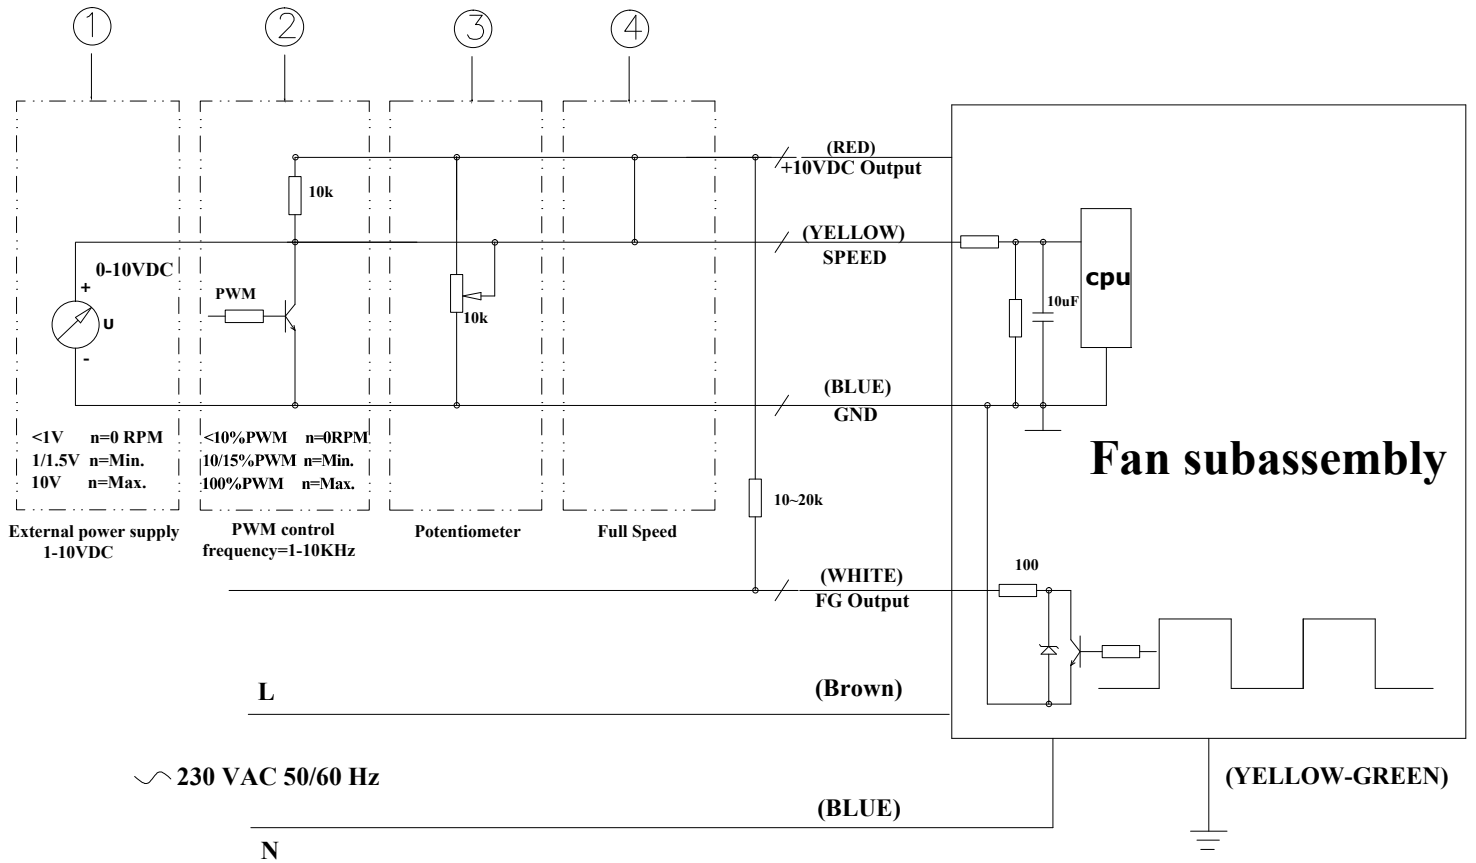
①
②
③
④

(RED)
+10VDC Output

10k

(YELLOW)
SPEED

0-10VDC
+
U
-

PWM

10k

cpu

10uF

(BLUE)
GND

<1V n=0 RPM
1/1.5V n=Min.
10V n=Max.

<10%PWM n=0RPM
10/15%PWM n=Min.
100%PWM n=Max.

Fan subassembly

10~20k

External power supply
1-10VDC

PWM control
frequency=1-10KHz

Potentiometer

Full Speed

100

(WHITE)
FG Output

L

(Brown)

230 VAC 50/60 Hz

(YELLOW-GREEN)

(BLUE)

N